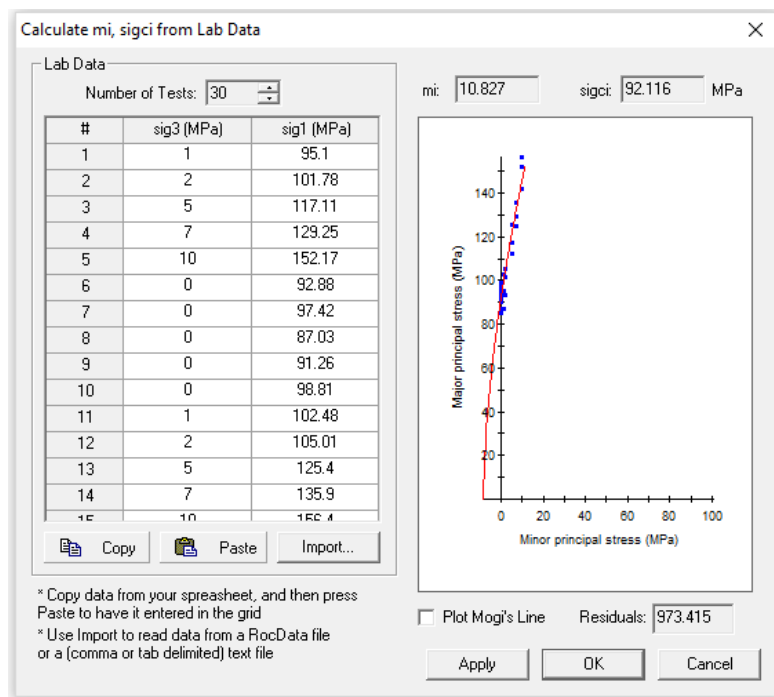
Calculate mi, sigci from Lab Data

Lab Data

Number of Tests: 30

| # | sig3 (MPa) | sig1 (MPa) |
|---|---|---|
| 1 | 1 | 95.1 |
| 2 | 2 | 101.78 |
| 3 | 5 | 117.11 |
| 4 | 7 | 129.25 |
| 5 | 10 | 152.17 |
| 6 | 0 | 92.88 |
| 7 | 0 | 97.42 |
| 8 | 0 | 87.03 |
| 9 | 0 | 91.26 |
| 10 | 0 | 98.81 |
| 11 | 1 | 102.48 |
| 12 | 2 | 105.01 |
| 13 | 5 | 125.4 |
| 14 | 7 | 135.9 |
| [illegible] | 10 | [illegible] |

Copy Paste Import...

* Copy data from your spreasheet, and then press Paste to have it entered in the grid
* Use Import to read data from a RocData file or a (comma or tab delimited) text file

mi: 10.827 sigci: 92.116 MPa

Major principal stress (MPa)
140
120
100
80
60
40
20
0 20 40 60 80 100
Minor principal stress (MPa)

Plot Mogi's Line Residuals: 973.415

Apply OK Cancel